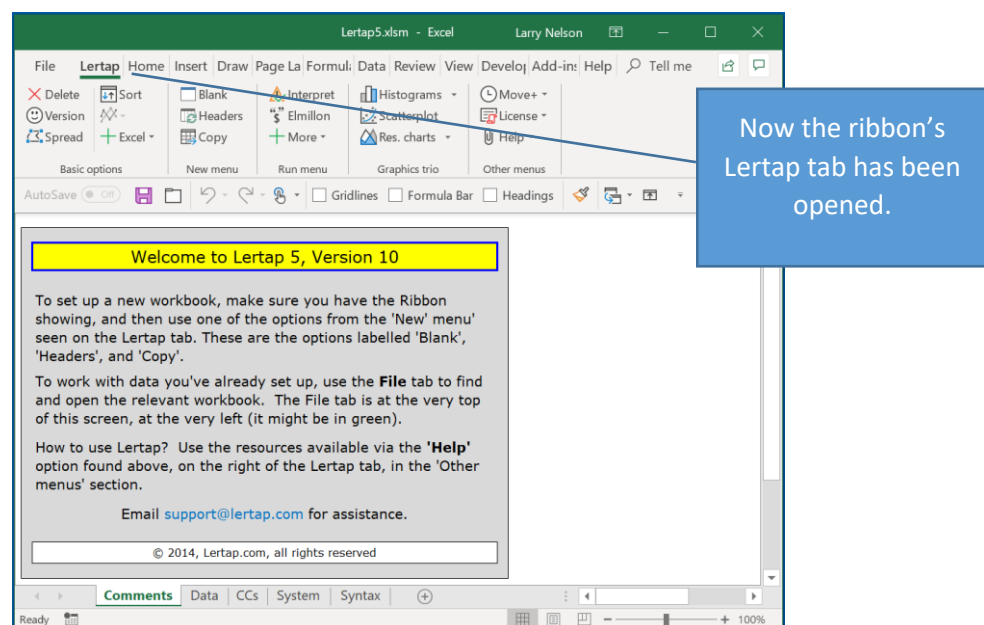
Lertap5.xlsm - Excel Larry Nelson

File Lertap Home Insert Draw Page La Formul: Data Review View Develo Add-in: Help Tell me

Delete Version Spread Sort Excel Basic options

Blank Headers Copy New menu

Interpret Elmillon More Run menu

Histograms Scatterplot Res. charts Graphics trio

Move+ License Help Other menus

AutoSave Off Gridlines Formula Bar Headings

Now the ribbon's Lertap tab has been opened.

Welcome to Lertap 5, Version 10

To set up a new workbook, make sure you have the Ribbon showing, and then use one of the options from the 'New' menu' seen on the Lertap tab. These are the options labelled 'Blank', 'Headers', and 'Copy'.

To work with data you've already set up, use the **File** tab to find and open the relevant workbook. The File tab is at the very top of this screen, at the very left (it might be in green).

How to use Lertap? Use the resources available via the **'Help'** option found above, on the right of the Lertap tab, in the 'Other menus' section.

Email support@lertap.com for assistance.

© 2014, Lertap.com, all rights reserved

Comments Data CCs System Syntax

Ready 100%